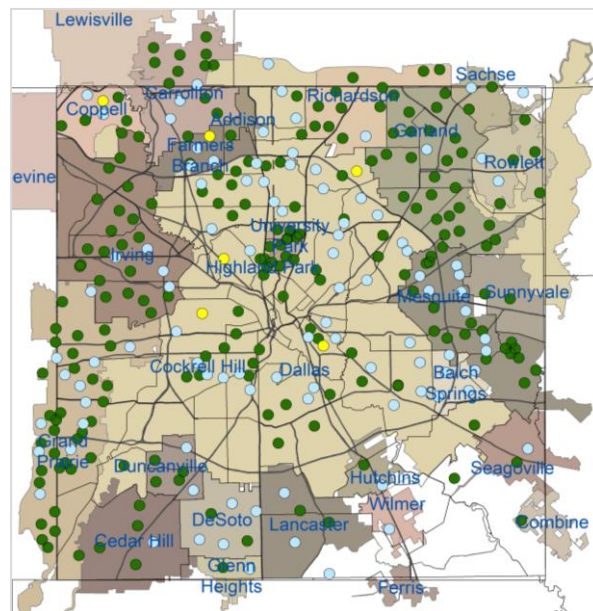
Lewisville
Coppell
Carrollton
Addison
Richardson
Sachse
Garland
Farmers Branch
Rowlett
evine
University Park
Irving
Highland Park
Mesquite
Sunnyvale
Cockrell Hill
Dallas
Balch Springs
Grand Prairie
Duncanville
Seagoville
Hutchins
Wilmer
DeSoto
Lancaster
Combine
Cedar Hill
Glenn Heights
Ferris